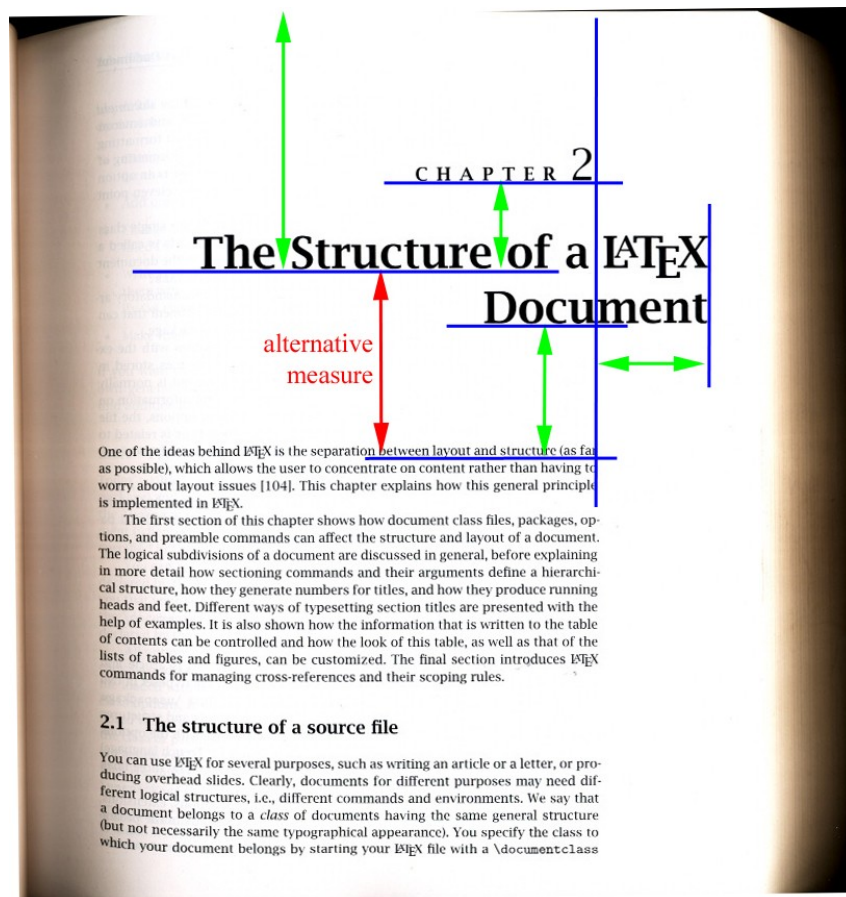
CHAPTER 2

The Structure of a LATEX Document

alternative measure

One of the ideas behind LATEX is the separation between layout and structure (as far as possible), which allows the user to concentrate on content rather than having to worry about layout issues [104]. This chapter explains how this general principle is implemented in LATEX.

The first section of this chapter shows how document class files, packages, options, and preamble commands can affect the structure and layout of a document. The logical subdivisions of a document are discussed in general, before explaining in more detail how sectioning commands and their arguments define a hierarchical structure, how they generate numbers for titles, and how they produce running heads and feet. Different ways of typesetting section titles are presented with the help of examples. It is also shown how the information that is written to the table of contents can be controlled and how the look of this table, as well as that of the lists of tables and figures, can be customized. The final section introduces LATEX commands for managing cross-references and their scoping rules.

2.1 The structure of a source file

You can use LATEX for several purposes, such as writing an article or a letter, or producing overhead slides. Clearly, documents for different purposes may need different logical structures, i.e., different commands and environments. We say that a document belongs to a class of documents having the same general structure (but not necessarily the same typographical appearance). You specify the class to which your document belongs by starting your LATEX file with a \documentclass